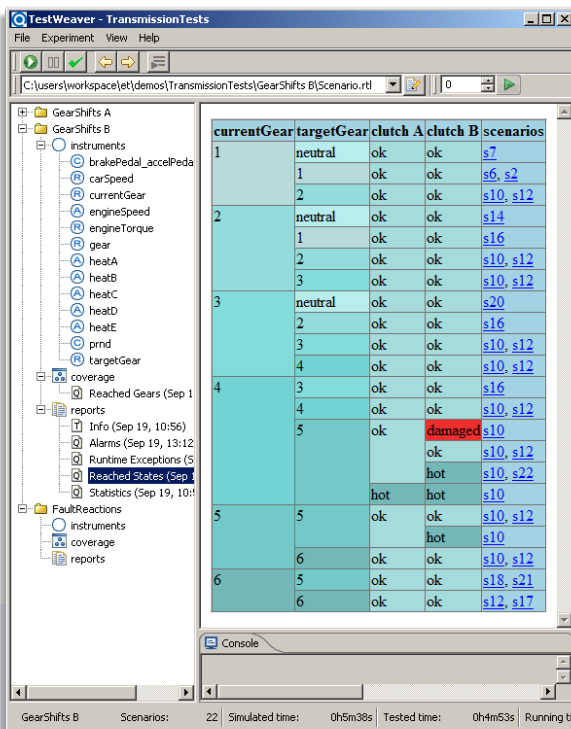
TestWeaver - TransmissionTests

File Experiment View Help

C:\users\workspace\et\demos\TransmissionTests\GearShifts B\Scenario.rtl

0

GearShifts A
GearShifts B
instruments
brakePedal_accelPeda
carSpeed
currentGear
engineSpeed
engineTorque
gear
heatA
heatB
heatC
heatD
heatE
prnd
targetGear
coverage
Reached Gears (Sep 1
reports
Info (Sep 19, 10:56)
Alarms (Sep 19, 13:12
Runtime Exceptions (S
Reached States (Sep 1
Statistics (Sep 19, 10:
FaultReactions
instruments
coverage
reports

| currentGear | targetGear | clutch A | clutch B | scenarios |
|---|---|---|---|---|
| 1 | neutral | ok | ok | s7 |
| | 1 | ok | ok | s6, s2 |
| | 2 | ok | ok | s10, s12 |
| 2 | neutral | ok | ok | s14 |
| | 1 | ok | ok | s16 |
| | 2 | ok | ok | s10, s12 |
| | 3 | ok | ok | s10, s12 |
| 3 | neutral | ok | ok | s20 |
| | 2 | ok | ok | s16 |
| | 3 | ok | ok | s10, s12 |
| | 4 | ok | ok | s10, s12 |
| 4 | 3 | ok | ok | s16 |
| | 4 | ok | ok | s10, s12 |
| | 5 | ok | damaged | s10 |
| | | | ok | s10, s12 |
| | | | hot | s10, s22 |
| | | hot | hot | s10 |
| 5 | 5 | ok | ok | s10, s12 |
| | | | hot | s10 |
| | 6 | ok | ok | s10, s12 |
| 6 | 5 | ok | ok | s18, s21 |
| | 6 | ok | ok | s12, s17 |

Console

GearShifts B Scenarios: 22 Simulated time: 0h5m38s Tested time: 0h4m53s Running t